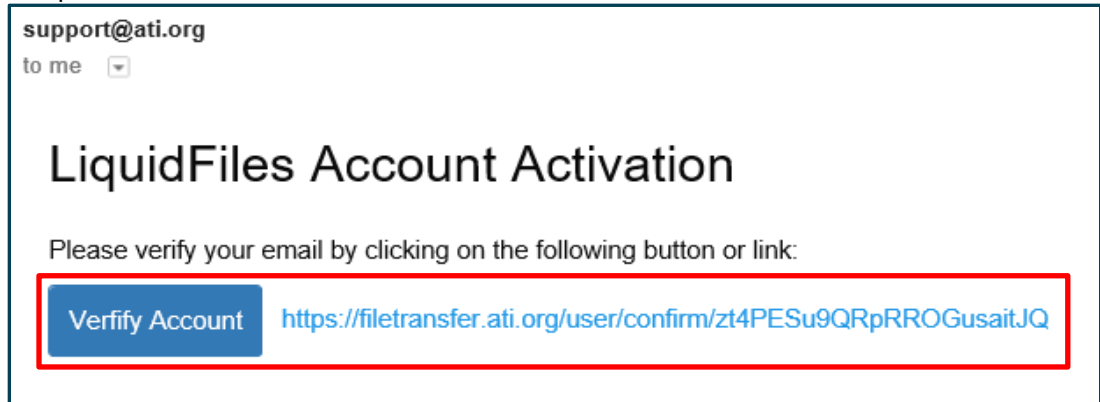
support@ati.org
to me

LiquidFiles Account Activation

Please verify your email by clicking on the following button or link:

Verfify Account https://filetransfer.ati.org/user/confirm/zt4PESu9QRpRROGusaitJQ